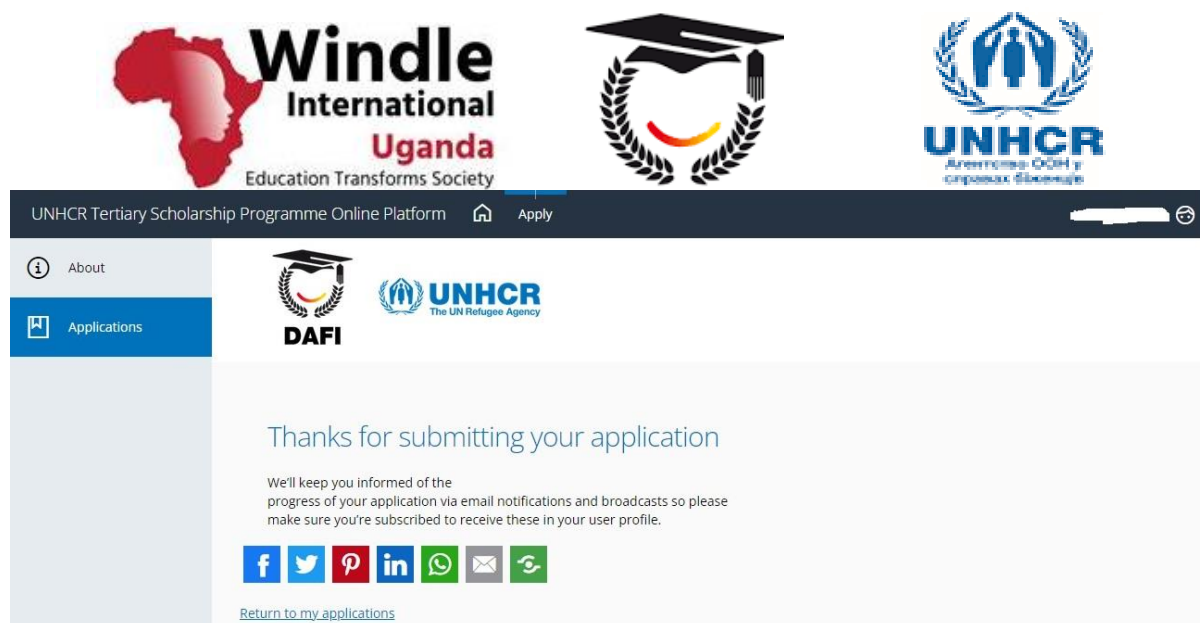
Windle International Uganda Education Transforms Society

UNHCR Агентство ООН у справах біженців

UNHCR Tertiary Scholarship Programme Online Platform Apply

About

Applications

DAFI

UNHCR The UN Refugee Agency

Thanks for submitting your application

We'll keep you informed of the progress of your application via email notifications and broadcasts so please make sure you're subscribed to receive these in your user profile.

Return to my applications